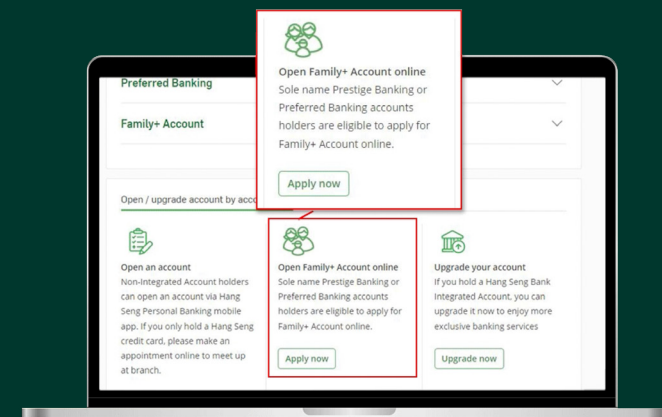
Open Family+ Account online

Sole name Prestige Banking or Preferred Banking accounts holders are eligible to apply for Family+ Account online.

Apply now

Preferred Banking

Family+ Account

Open / upgrade account by acc

Open an account

Non-Integrated Account holders can open an account via Hang Seng Personal Banking mobile app. If you only hold a Hang Seng credit card, please make an appointment online to meet up at branch.

Open Family+ Account online

Sole name Prestige Banking or Preferred Banking accounts holders are eligible to apply for Family+ Account online.

Apply now

Upgrade your account

If you hold a Hang Seng Bank Integrated Account, you can upgrade it now to enjoy more exclusive banking services

Upgrade now